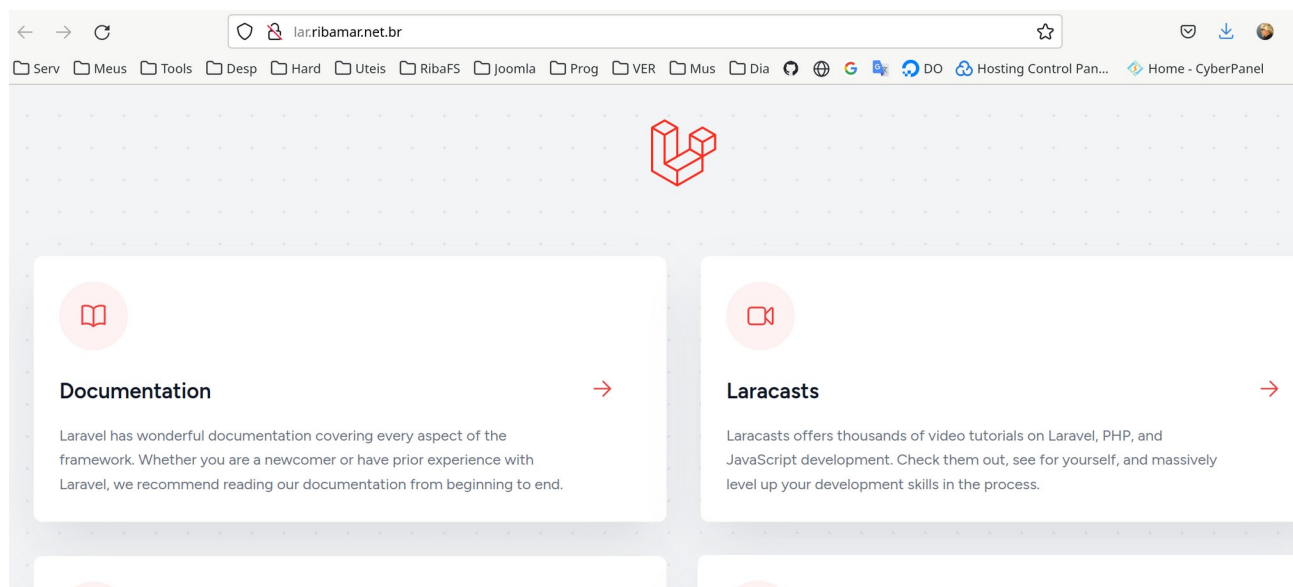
lar.ribamar.net.br

Serv Meus Tools Desp Hard Uteis RibaFS Joomla Prog VER Mus Dia G DO Hosting Control Pan... Home - CyberPanel

Documentation

Laravel has wonderful documentation covering every aspect of the framework. Whether you are a newcomer or have prior experience with Laravel, we recommend reading our documentation from beginning to end.

Laracasts

Laracasts offers thousands of video tutorials on Laravel, PHP, and JavaScript development. Check them out, see for yourself, and massively level up your development skills in the process.